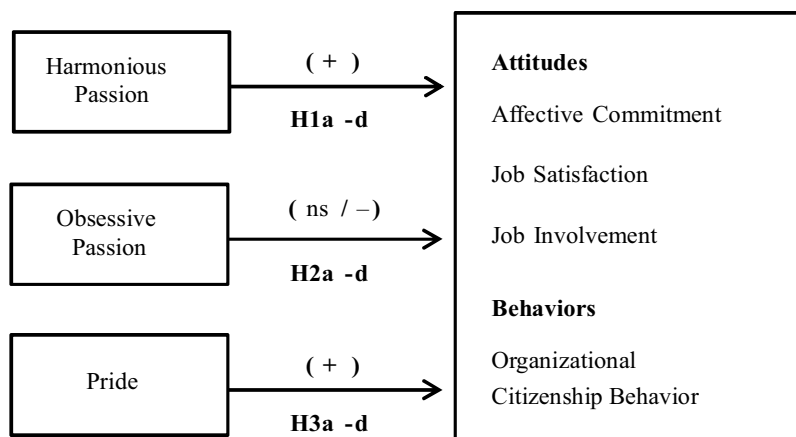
Harmonious Passion

( + )

H1a -d

Obsessive Passion

( ns / –)

H2a -d

Pride

( + )

H3a -d

Attitudes

Affective Commitment

Job Satisfaction

Job Involvement

Behaviors

Organizational Citizenship Behavior